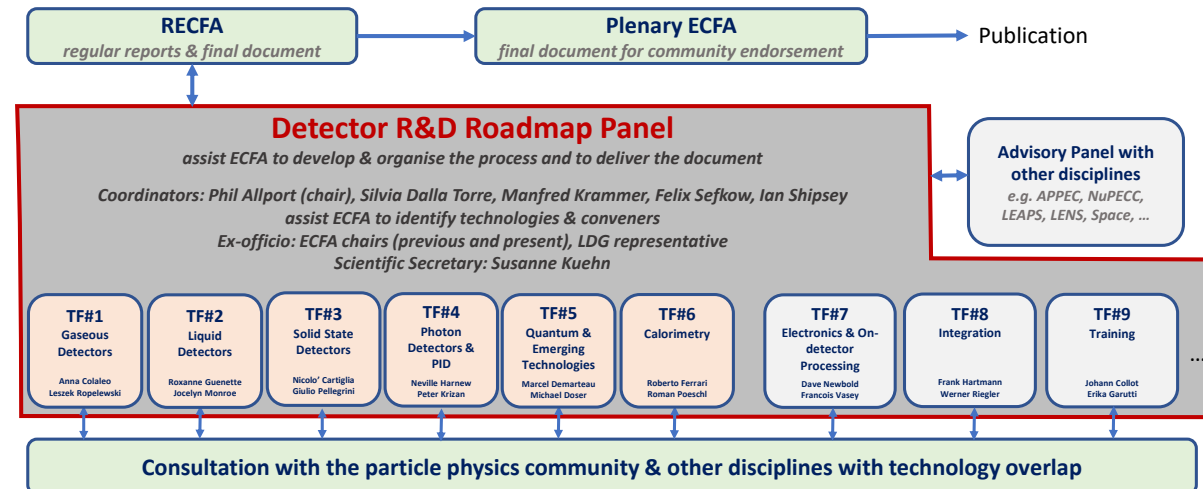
RECFA
regular reports & final document

Plenary ECFA
final document for community endorsement

Publication

Detector R&D Roadmap Panel
assist ECFA to develop & organise the process and to deliver the document

Coordinators: Phil Allport (chair), Silvia Dalla Torre, Manfred Krammer, Felix Sefkow, Ian Shipsey
assist ECFA to identify technologies & conveners
Ex-officio: ECFA chairs (previous and present), LDG representative
Scientific Secretary: Susanne Kuehn

Advisory Panel with other disciplines
e.g. APPEC, NuPECC, LEAPS, LENS, Space, …

TF#1
Gaseous Detectors
Anna Colaleo
Leszek Ropelewski

TF#2
Liquid Detectors
Roxanne Guenette
Jocelyn Monroe

TF#3
Solid State Detectors
Nicolo' Cartiglia
Giulio Pellegrini

TF#4
Photon Detectors & PID
Neville Harnew
Peter Krizan

TF#5
Quantum & Emerging Technologies
Marcel Demarteau
Michael Doser

TF#6
Calorimetry
Roberto Ferrari
Roman Poeschl

TF#7
Electronics & On-detector Processing
Dave Newbold
Francois Vasey

TF#8
Integration
Frank Hartmann
Werner Riegler

TF#9
Training
Johann Collot
Erika Garutti

…

Consultation with the particle physics community & other disciplines with technology overlap